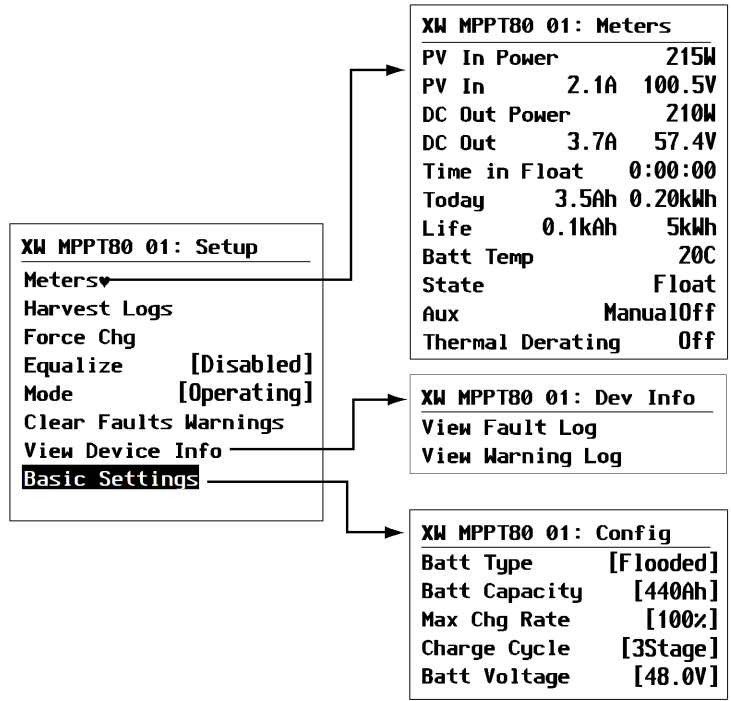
XW MPPT80 01: Meters
PV In Power 215W
PV In 2.1A 100.5V
DC Out Power 210W
DC Out 3.7A 57.4V
Time in Float 0:00:00
Today 3.5Ah 0.20kWh
Life 0.1kAh 5kWh
Batt Temp 20C
State Float
Aux ManualOff
Thermal Derating Off

XW MPPT80 01: Setup
Meters♥
Harvest Logs
Force Chg
Equalize [Disabled]
Mode [Operating]
Clear Faults Warnings
View Device Info
Basic Settings

XW MPPT80 01: Dev Info
View Fault Log
View Warning Log

XW MPPT80 01: Config
Batt Type [Flooded]
Batt Capacity [440Ah]
Max Chg Rate [100%]
Charge Cycle [3Stage]
Batt Voltage [48.0V]